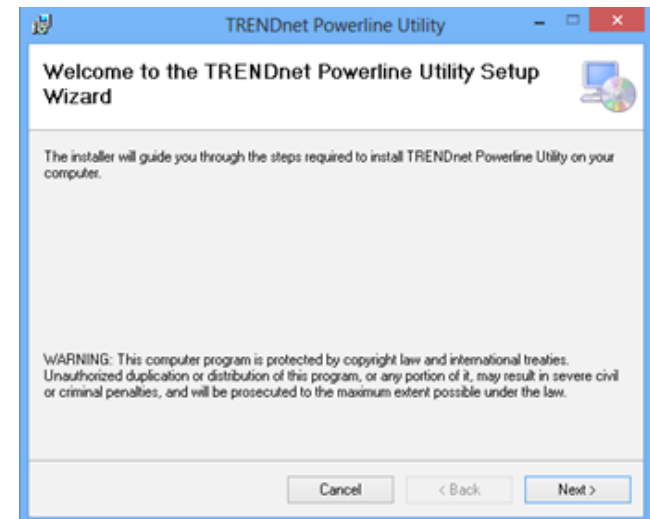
TRENDnet Powerline Utility

Welcome to the TRENDnet Powerline Utility Setup Wizard

The installer will guide you through the steps required to install TRENDnet Powerline Utility on your computer.

WARNING: This computer program is protected by copyright law and international treaties. Unauthorized duplication or distribution of this program, or any portion of it, may result in severe civil or criminal penalties, and will be prosecuted to the maximum extent possible under the law.

Cancel
< Back
Next >